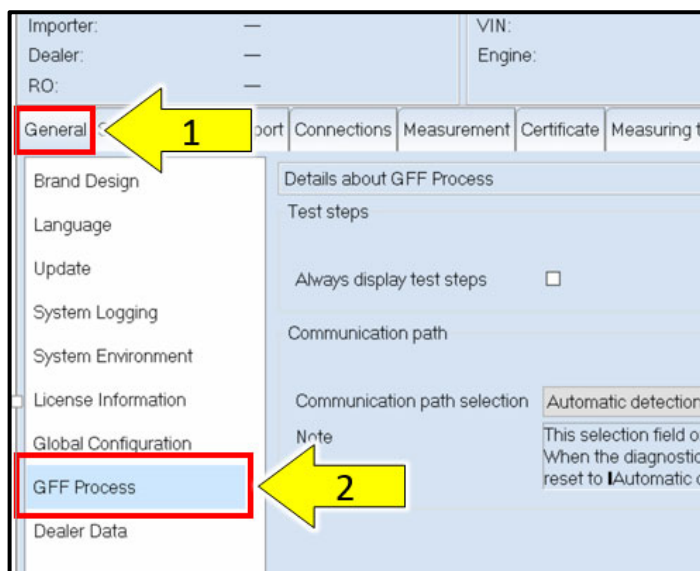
Importer: —
Dealer: —
RO: —

VIN:
Engine:

General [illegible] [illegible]port Connections Measurement Certificate Measuring t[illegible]

1

Brand Design
Language
Update
System Logging
System Environment
License Information
Global Configuration
GFF Process
Dealer Data

2

Details about GFF Process

Test steps

Always display test steps ☐

Communication path

Communication path selection Automatic detection

Note

This selection field o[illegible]
When the diagnostic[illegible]
reset to ‖Automatic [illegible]